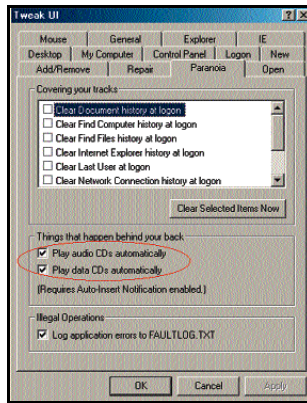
Tweak UI

Mouse | General | Explorer | IE

Desktop | My Computer | Control Panel | Logon | New

Add/Remove | Repair | Paranoia | Open

Covering your tracks

Clear Document history at logon

Clear Find Computer history at logon

Clear Find Files history at logon

Clear Internet Explorer history at logon

Clear Last User at logon

Clear Network Connection history at logon

Clear Selected Items Now

Things that happen behind your back

Play audio CDs automatically

Play data CDs automatically

(Requires Auto-Insert Notification enabled.)

Illegal Operations

Log application errors to FAULTLOG.TXT

OK | Cancel | Apply